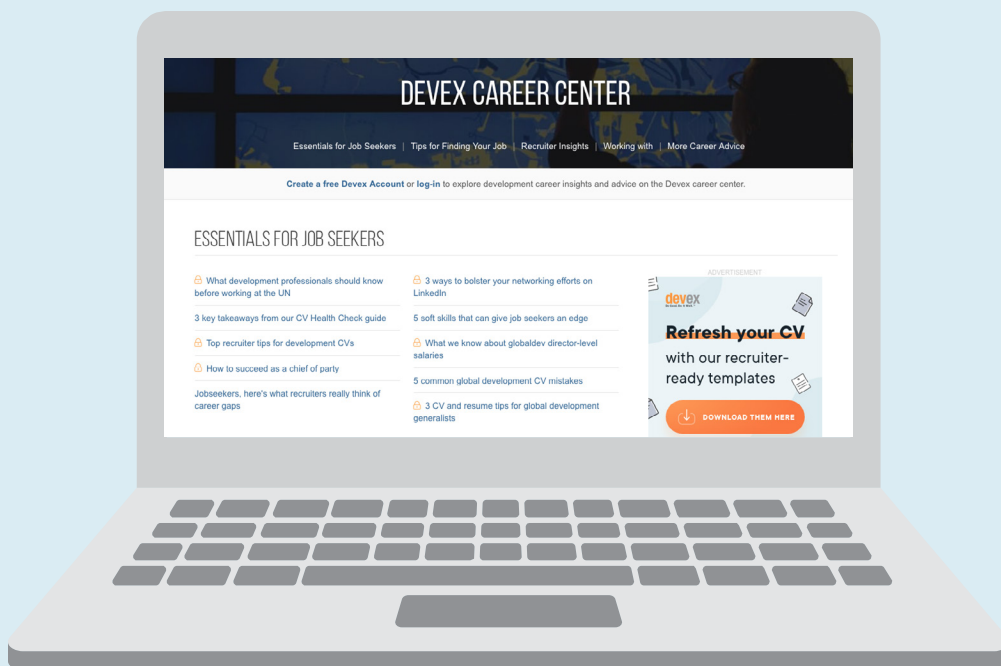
DEVEX CAREER CENTER

Essentials for Job Seekers | Tips for Finding Your Job | Recruiter Insights | Working with | More Career Advice

Create a free Devex Account or log-in to explore development career insights and advice on the Devex career center.

ESSENTIALS FOR JOB SEEKERS

What development professionals should know before working at the UN

3 key takeaways from our CV Health Check guide

Top recruiter tips for development CVs

How to succeed as a chief of party

Jobseekers, here's what recruiters really think of career gaps

3 ways to bolster your networking efforts on LinkedIn

5 soft skills that can give job seekers an edge

What we know about globaldev director-level salaries

5 common global development CV mistakes

3 CV and resume tips for global development generalists

ADVERTISEMENT

devex
Do Good. Do It Well.

Refresh your CV with our recruiter-ready templates

DOWNLOAD THEM HERE